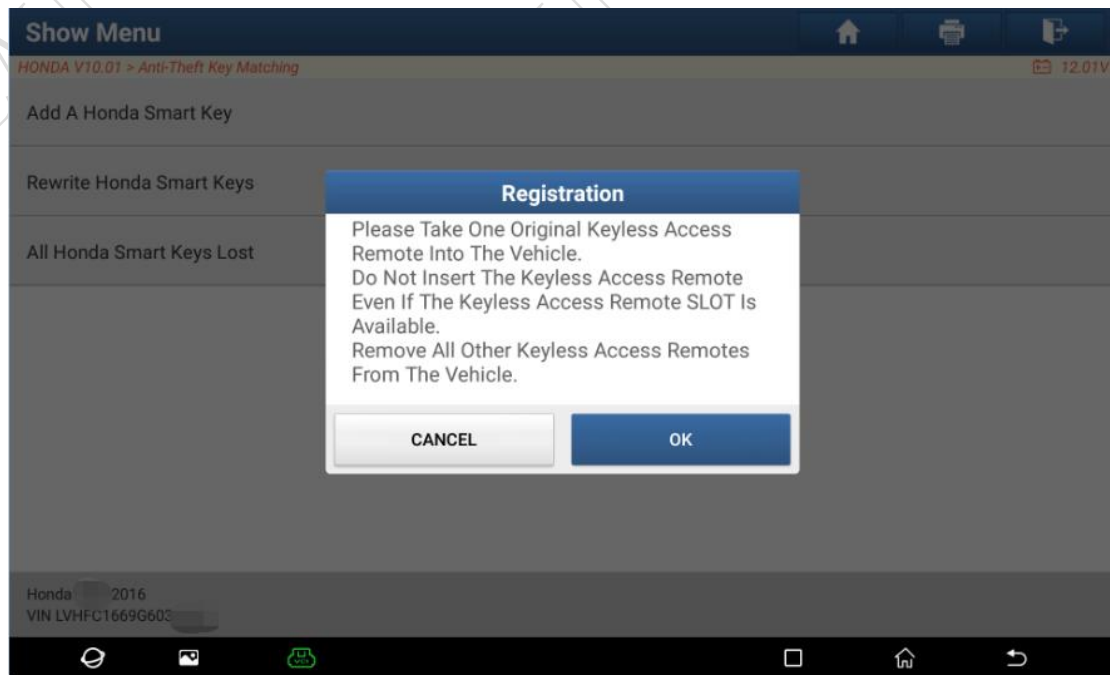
Show Menu

HONDA V10.01 > Anti-Theft Key Matching

12.01V

Add A Honda Smart Key

Rewrite Honda Smart Keys

All Honda Smart Keys Lost

Registration

Please Take One Original Keyless Access Remote Into The Vehicle.
Do Not Insert The Keyless Access Remote Even If The Keyless Access Remote SLOT Is Available.
Remove All Other Keyless Access Remotes From The Vehicle.

CANCEL

OK

Honda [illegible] 2016
VIN LVHFC1669G603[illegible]